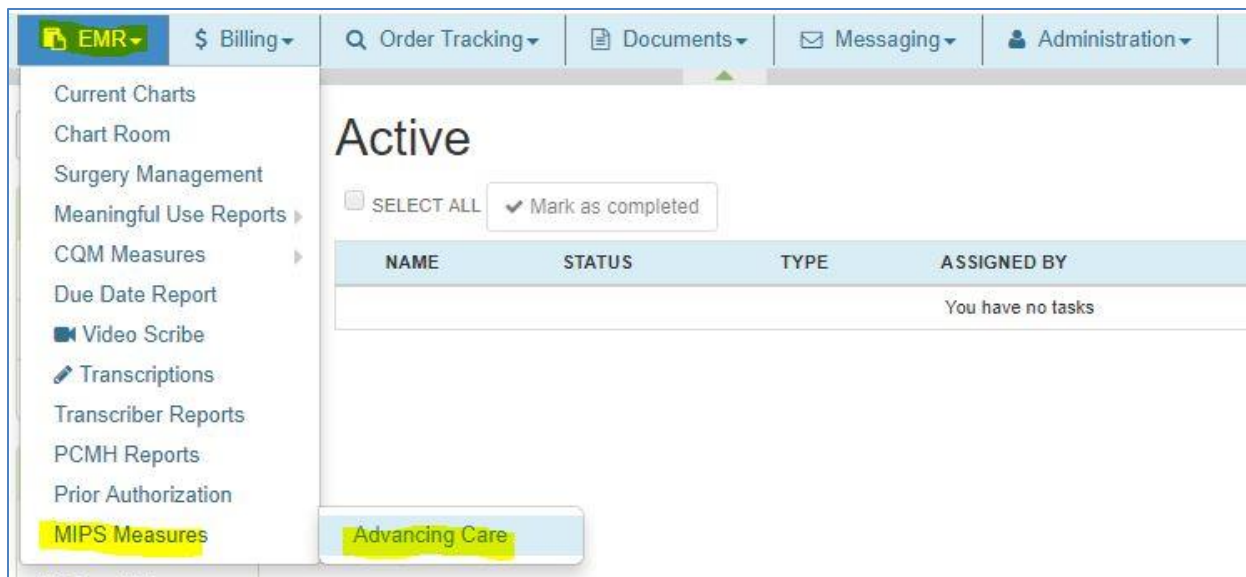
EMR | $ Billing | Order Tracking | Documents | Messaging | Administration

Current Charts
Chart Room
Surgery Management
Meaningful Use Reports
CQM Measures
Due Date Report
Video Scribe
Transcriptions
Transcriber Reports
PCMH Reports
Prior Authorization
MIPS Measures

Advancing Care

Active

SELECT ALL ✔ Mark as completed

| NAME | STATUS | TYPE | ASSIGNED BY |
|---|---|---|---|
| | | | You have no tasks |